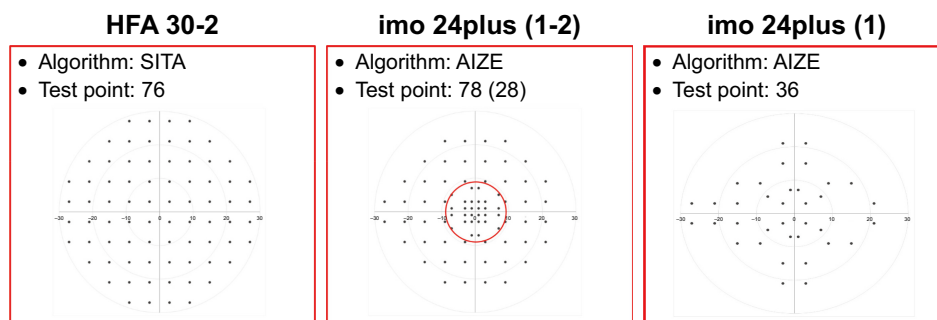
HFA 30-2

• Algorithm: SITA
• Test point: 76

-30 -20 -10 0 10 20 30

imo 24plus (1-2)

• Algorithm: AIZE
• Test point: 78 (28)

-30 -20 -10 0 10 20 30

imo 24plus (1)

• Algorithm: AIZE
• Test point: 36

-30 -20 -10 0 10 20 30